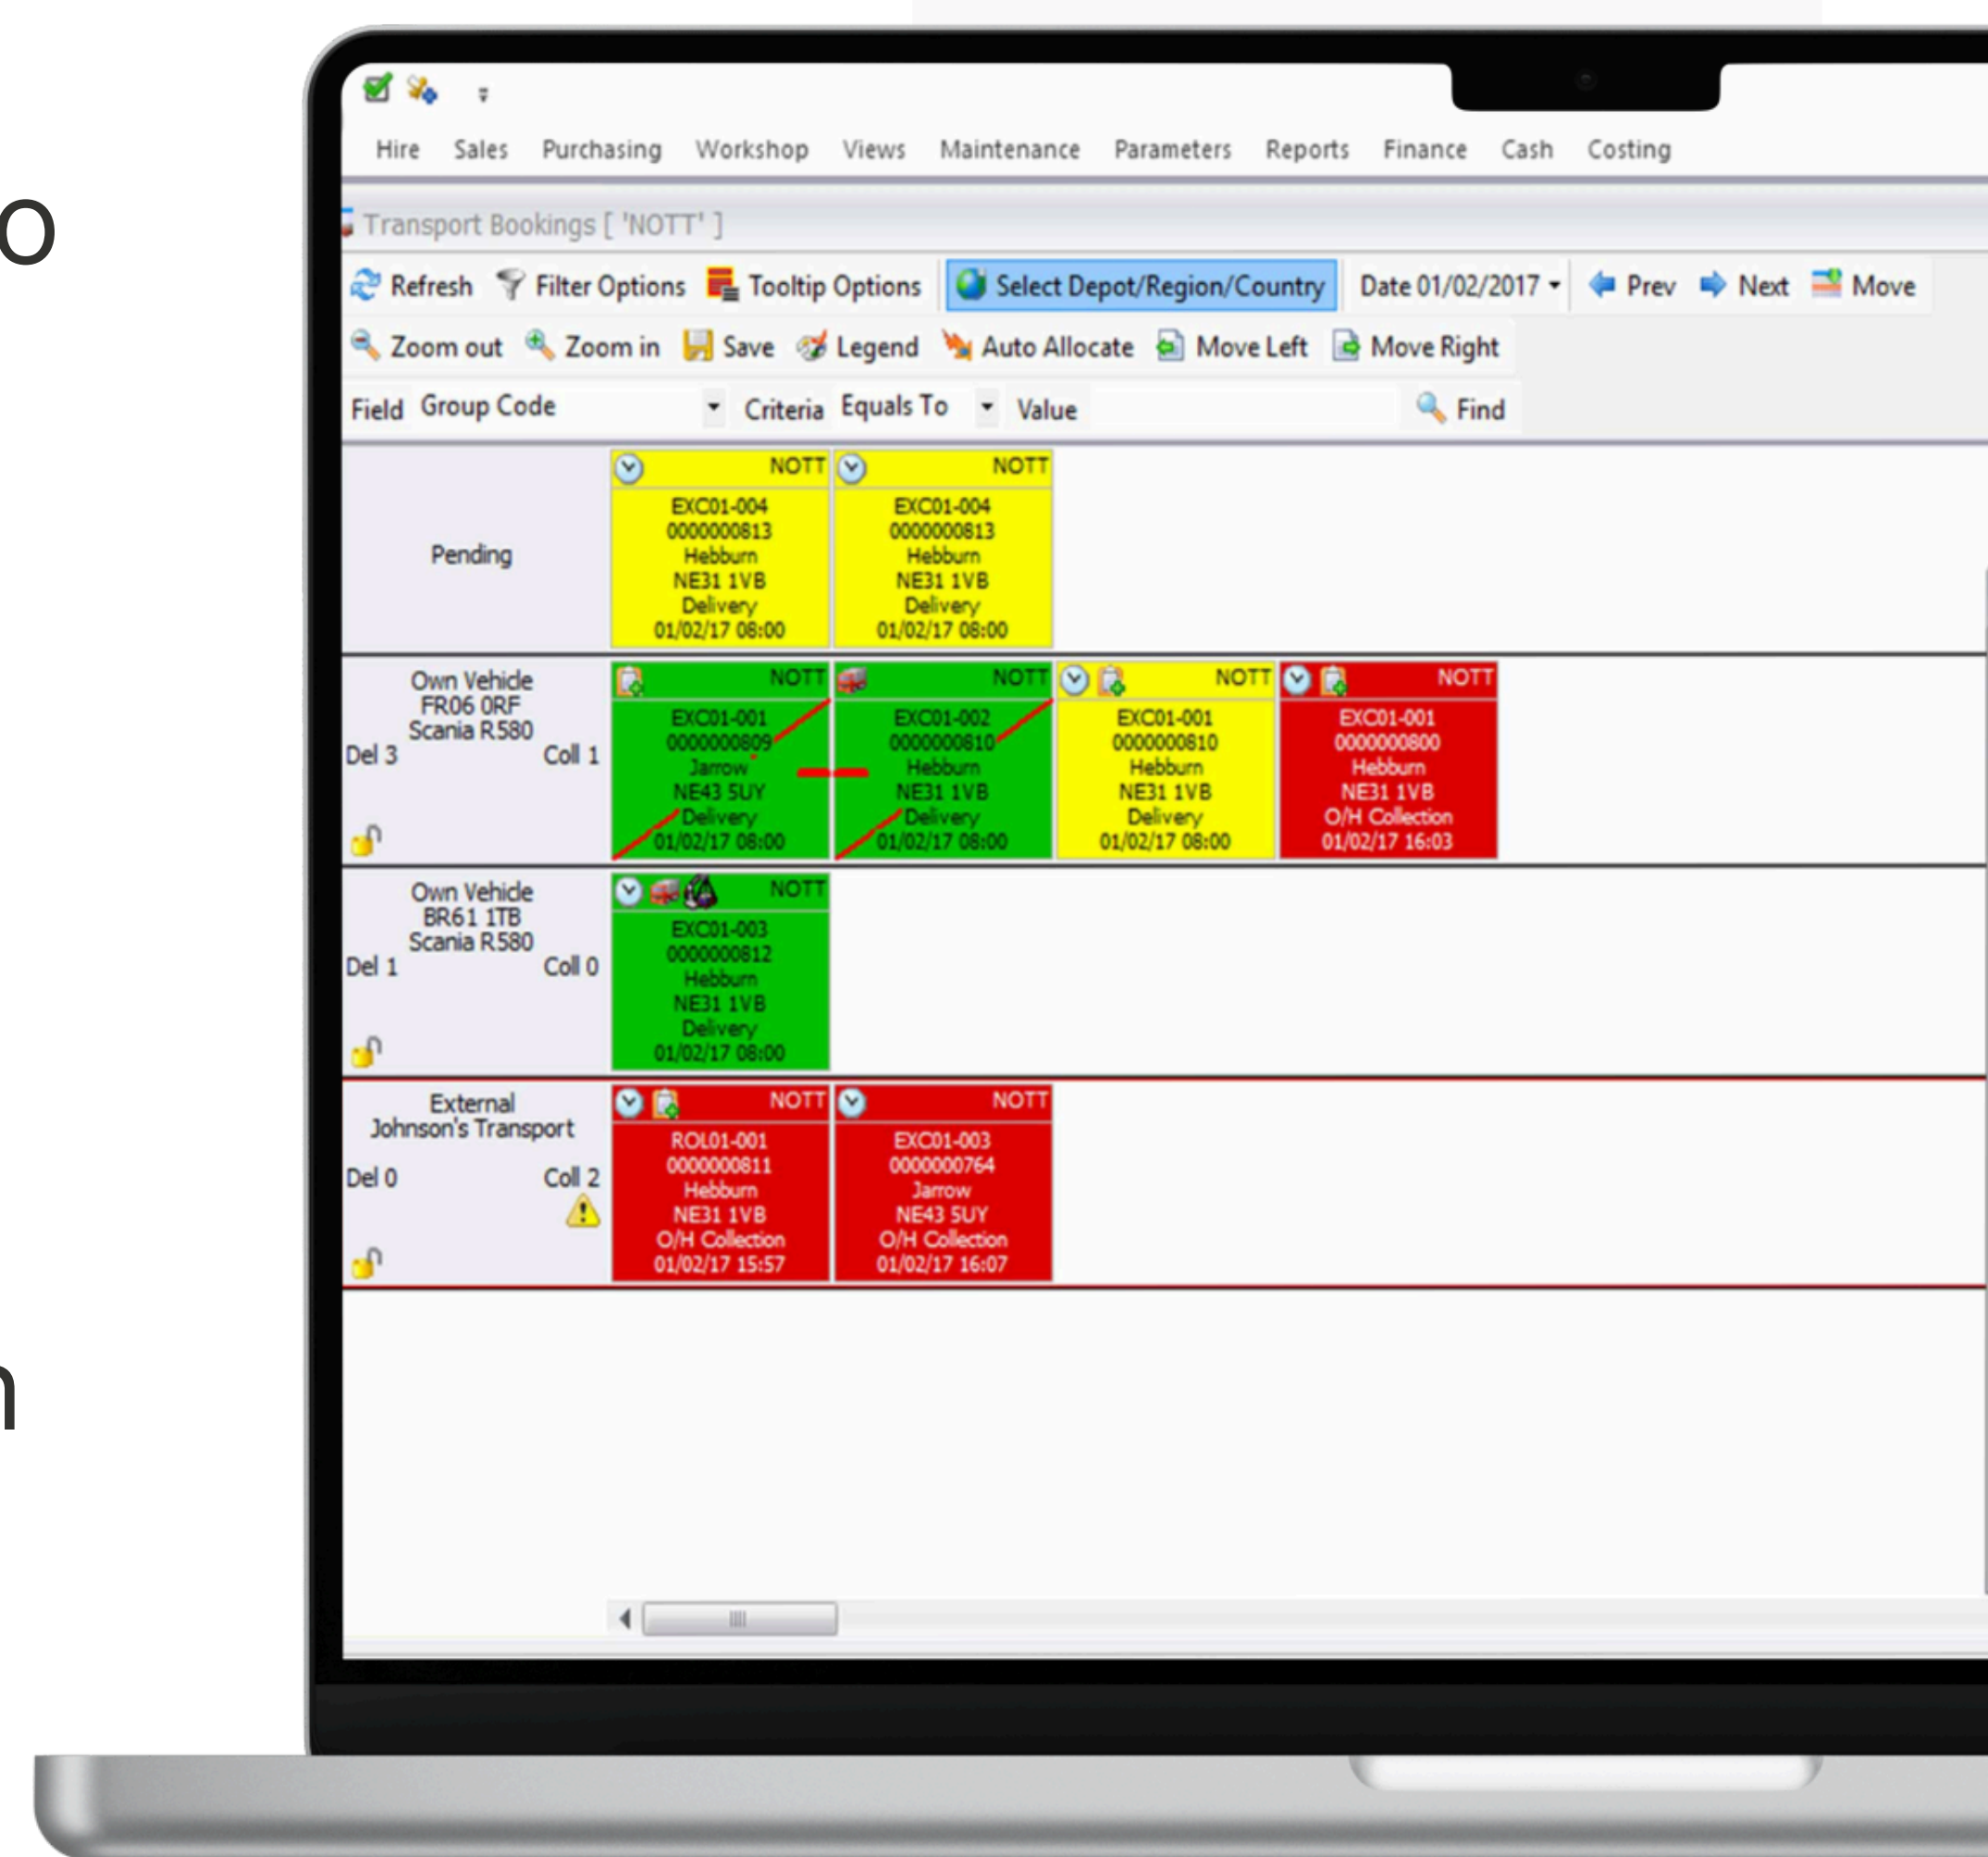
o

n

Hire Sales Purchasing Workshop Views Maintenance Parameters Reports Finance Cash Costing

Transport Bookings [ 'NOTT' ]

Refresh Filter Options Tooltip Options Select Depot/Region/Country Date 01/02/2017 Prev Next Move

Zoom out Zoom in Save Legend Auto Allocate Move Left Move Right

Field Group Code Criteria Equals To Value Find

Pending

NOTT
EXC01-004
0000000813
Hebburn
NE31 1VB
Delivery
01/02/17 08:00

NOTT
EXC01-004
0000000813
Hebburn
NE31 1VB
Delivery
01/02/17 08:00

Own Vehicle
FR06 0RF
Scania R580
Del 3 Coll 1

NOTT
EXC01-001
0000000809
Jarrow
NE43 5UY
Delivery
01/02/17 08:00

NOTT
EXC01-002
0000000810
Hebburn
NE31 1VB
Delivery
01/02/17 08:00

NOTT
EXC01-001
0000000810
Hebburn
NE31 1VB
Delivery
01/02/17 08:00

NOTT
EXC01-001
0000000800
Hebburn
NE31 1VB
O/H Collection
01/02/17 16:03

Own Vehicle
BR61 1TB
Scania R580
Del 1 Coll 0

NOTT
EXC01-003
0000000812
Hebburn
NE31 1VB
Delivery
01/02/17 08:00

External
Johnson's Transport
Del 0 Coll 2

NOTT
ROL01-001
0000000811
Hebburn
NE31 1VB
O/H Collection
01/02/17 15:57

NOTT
EXC01-003
0000000764
Jarrow
NE43 5UY
O/H Collection
01/02/17 16:07